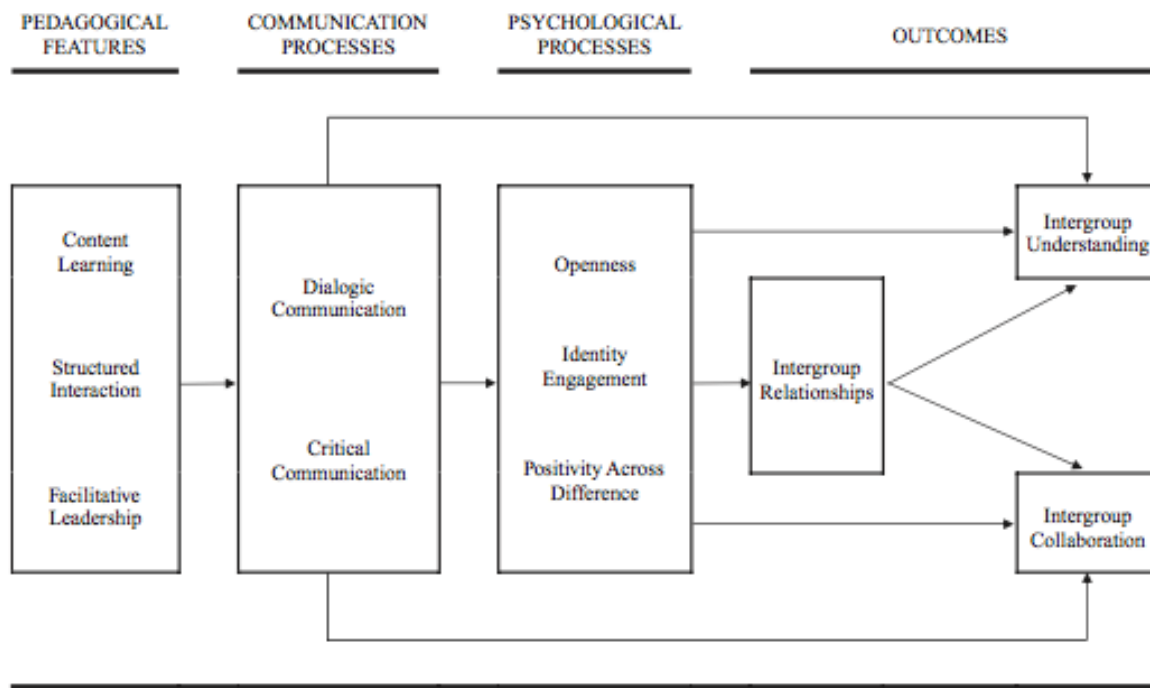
PEDAGOGICAL FEATURES

COMMUNICATION PROCESSES

PSYCHOLOGICAL PROCESSES

OUTCOMES

Content Learning

Structured Interaction

Facilitative Leadership

Dialogic Communication

Critical Communication

Openness

Identity Engagement

Positivity Across Difference

Intergroup Relationships

Intergroup Understanding

Intergroup Collaboration